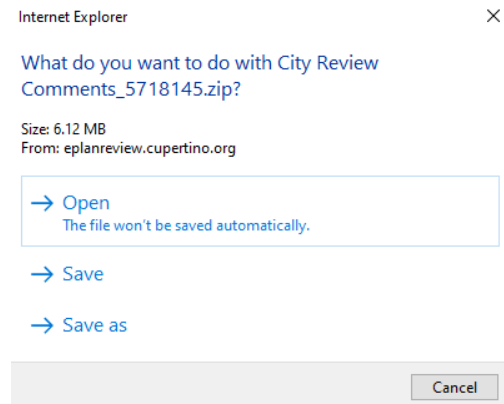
Internet Explorer

What do you want to do with City Review Comments_5718145.zip?

Size: 6.12 MB
From: eplanreview.cupertino.org

→ Open
The file won't be saved automatically.

→ Save

→ Save as

Cancel